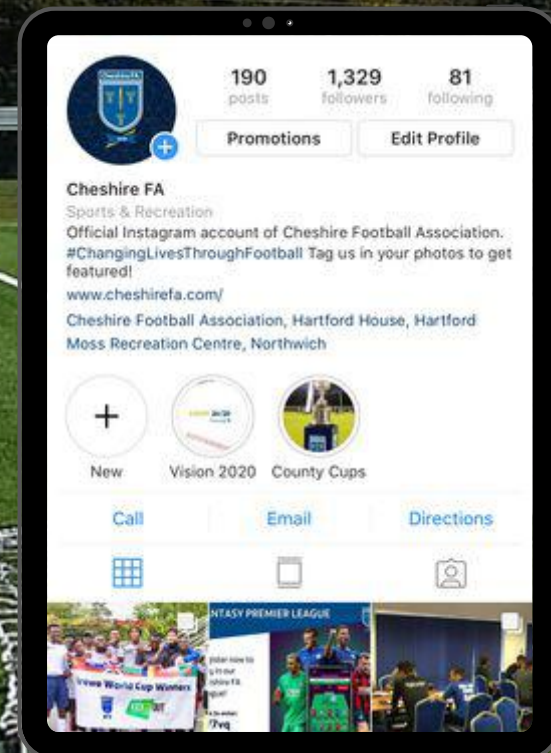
Cheshire FA

190
posts

1,329
followers

81
following

Promotions

Edit Profile

Cheshire FA
Sports & Recreation
Official Instagram account of Cheshire Football Association. #ChangingLivesThroughFootball Tag us in your photos to get featured!
www.cheshirefa.com/
Cheshire Football Association, Hartford House, Hartford Moss Recreation Centre, Northwich

New
Vision 2020
County Cups

Call
Email
Directions

World Cup Winners

NTASY PREMIER LEAGUE
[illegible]
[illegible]